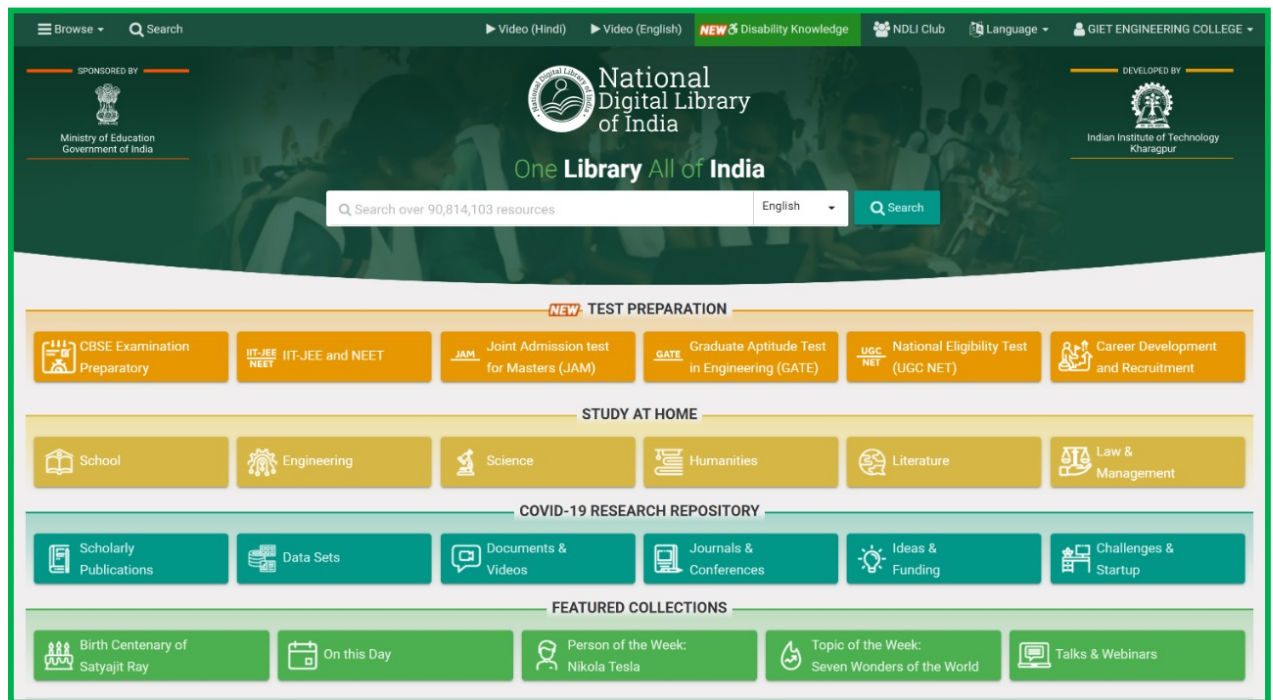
Browse Search Video (Hindi) Video (English) NEW Disability Knowledge NDLI Club Language GIET ENGINEERING COLLEGE

SPONSORED BY
Ministry of Education
Government of India

National Digital Library of India

DEVELOPED BY
Indian Institute of Technology Kharagpur

One Library All of India

Search over 90,814,103 resources English Search

NEW TEST PREPARATION

CBSE Examination Preparatory
IIT-JEE NEET IIT-JEE and NEET
JAM Joint Admission test for Masters (JAM)
GATE Graduate Aptitude Test in Engineering (GATE)
UGC NET National Eligibility Test (UGC NET)
Career Development and Recruitment

STUDY AT HOME

School
Engineering
Science
Humanities
Literature
Law & Management

COVID-19 RESEARCH REPOSITORY

Scholarly Publications
Data Sets
Documents & Videos
Journals & Conferences
Ideas & Funding
Challenges & Startup

FEATURED COLLECTIONS

Birth Centenary of Satyajit Ray
On this Day
Person of the Week: Nikola Tesla
Topic of the Week: Seven Wonders of the World
Talks & Webinars